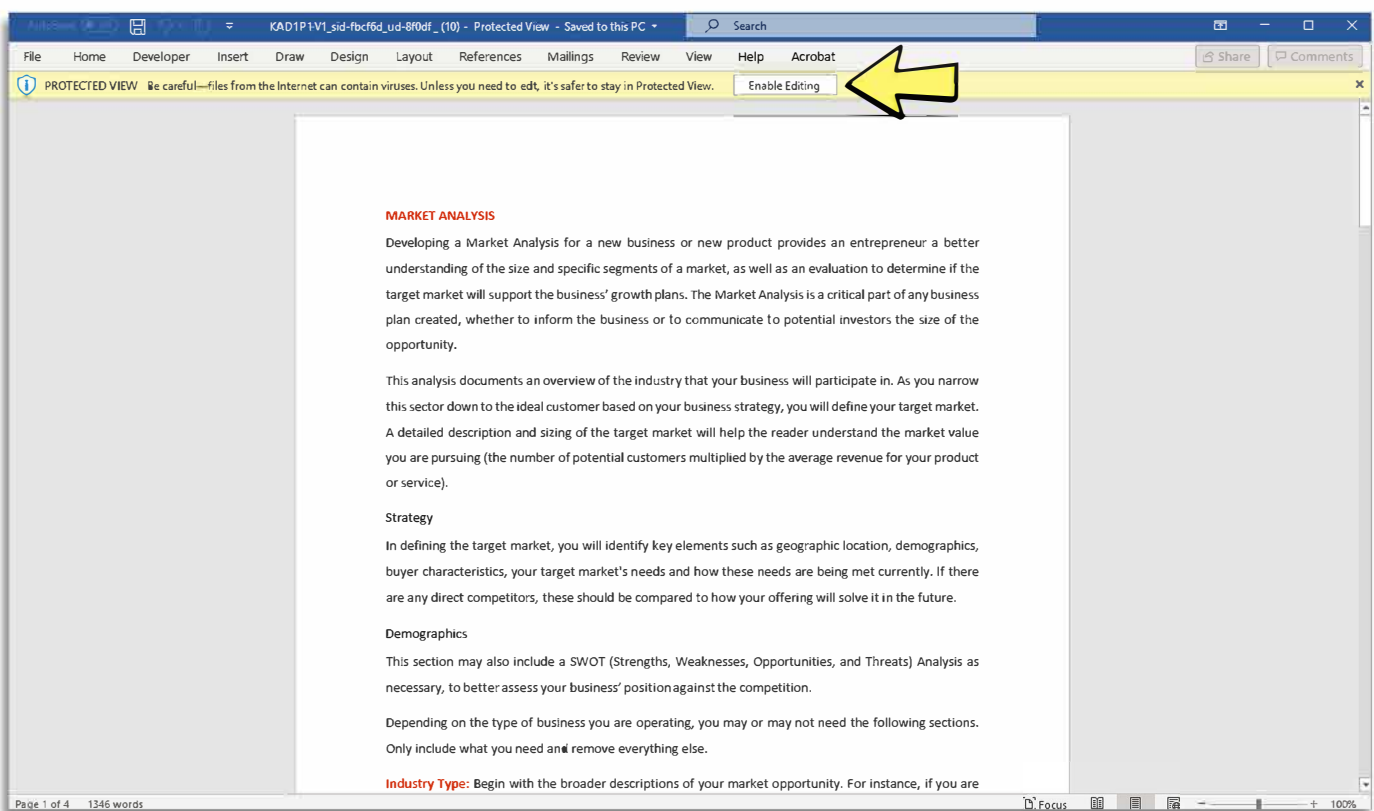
AutoSave Off KAD1P1-V1_sid-fbcf6d_ud-8f0df_(10) - Protected View - Saved to this PC Search

File Home Developer Insert Draw Design Layout References Mailings Review View Help Acrobat Share Comments

PROTECTED VIEW Be careful—files from the Internet can contain viruses. Unless you need to edit, it's safer to stay in Protected View. Enable Editing

MARKET ANALYSIS

Developing a Market Analysis for a new business or new product provides an entrepreneur a better understanding of the size and specific segments of a market, as well as an evaluation to determine if the target market will support the business' growth plans. The Market Analysis is a critical part of any business plan created, whether to inform the business or to communicate to potential investors the size of the opportunity.

This analysis documents an overview of the industry that your business will participate in. As you narrow this sector down to the ideal customer based on your business strategy, you will define your target market. A detailed description and sizing of the target market will help the reader understand the market value you are pursuing (the number of potential customers multiplied by the average revenue for your product or service).

Strategy

In defining the target market, you will identify key elements such as geographic location, demographics, buyer characteristics, your target market's needs and how these needs are being met currently. If there are any direct competitors, these should be compared to how your offering will solve it in the future.

Demographics

This section may also include a SWOT (Strengths, Weaknesses, Opportunities, and Threats) Analysis as necessary, to better assess your business' position against the competition.

Depending on the type of business you are operating, you may or may not need the following sections. Only include what you need and remove everything else.

Industry Type: Begin with the broader descriptions of your market opportunity. For instance, if you are

Page 1 of 4 1346 words Focus 100%